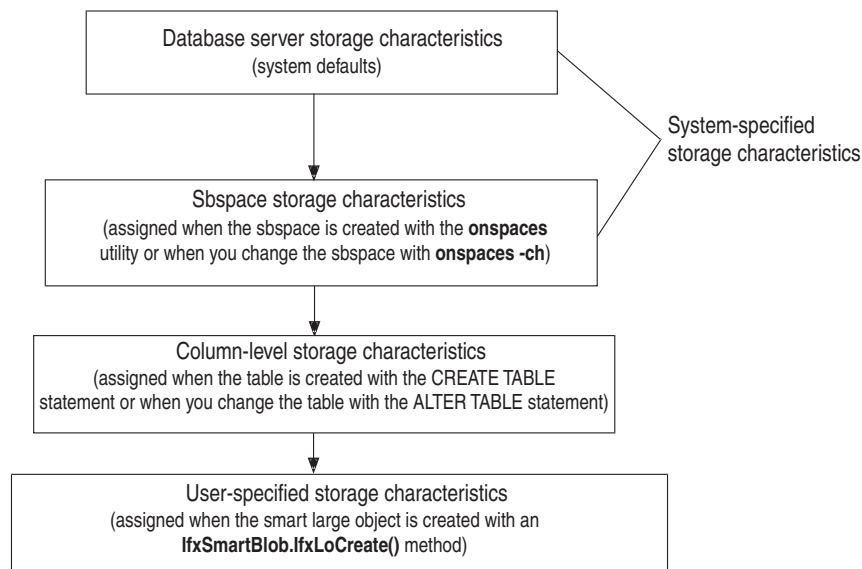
Database server storage characteristics
(system defaults)

System-specified storage characteristics

Sbspace storage characteristics
(assigned when the sbspace is created with the **onspaces** utility or when you change the sbspace with **onspaces -ch**)

Column-level storage characteristics
(assigned when the table is created with the CREATE TABLE statement or when you change the table with the ALTER TABLE statement)

User-specified storage characteristics
(assigned when the smart large object is created with an **IfxSmartBlob.IfxLoCreate()** method)